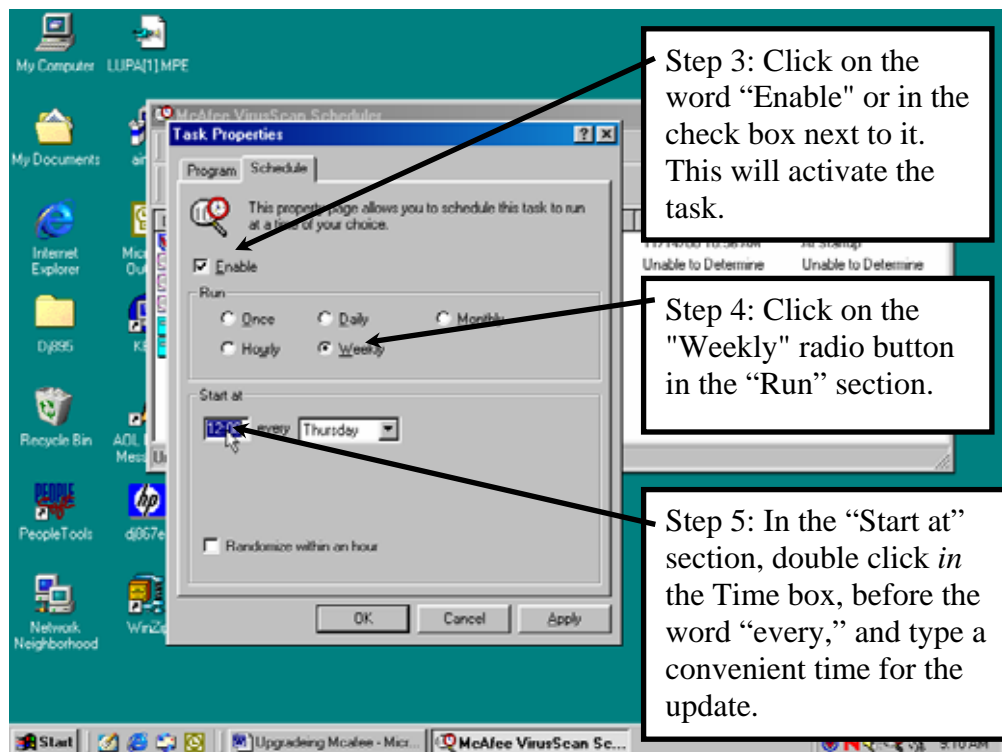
My Computer

LUPA[1].MPE

My Documents

Internet Explorer

DJ895

Recycle Bin

AOL Mess

PeopleTools

dj867e

Network Neighborhood

WinZ

McAfee VirusScan Scheduler

Task Properties

Program

Schedule

This property page allows you to schedule this task to run at a time of your choice.

Enable

Run

Once

Daily

Monthly

Hourly

Weekly

Start at

12:0

every

Thursday

Randomize within an hour

OK

Cancel

Apply

Unable to Determine

Unable to Determine

At Startup

Step 3: Click on the word “Enable" or in the check box next to it. This will activate the task.

Step 4: Click on the "Weekly" radio button in the “Run” section.

Step 5: In the “Start at” section, double click *in* the Time box, before the word “every,” and type a convenient time for the update.

Start

Upgradeing Mcafee - Micr...

McAfee VirusScan Sc...

9:10 AM